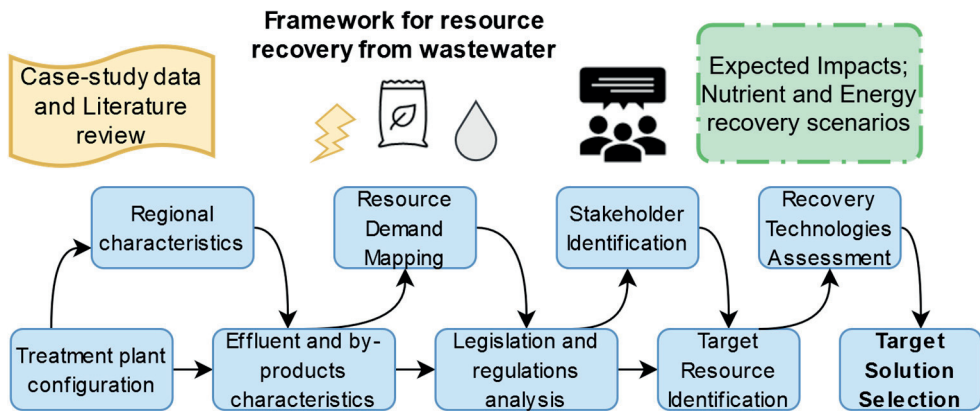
Framework for resource recovery from wastewater

Case-study data and Literature review

Expected Impacts; Nutrient and Energy recovery scenarios

Regional characteristics

Resource Demand Mapping

Stakeholder Identification

Recovery Technologies Assessment

Treatment plant configuration

Effluent and by-products characteristics

Legislation and regulations analysis

Target Resource Identification

Target Solution Selection